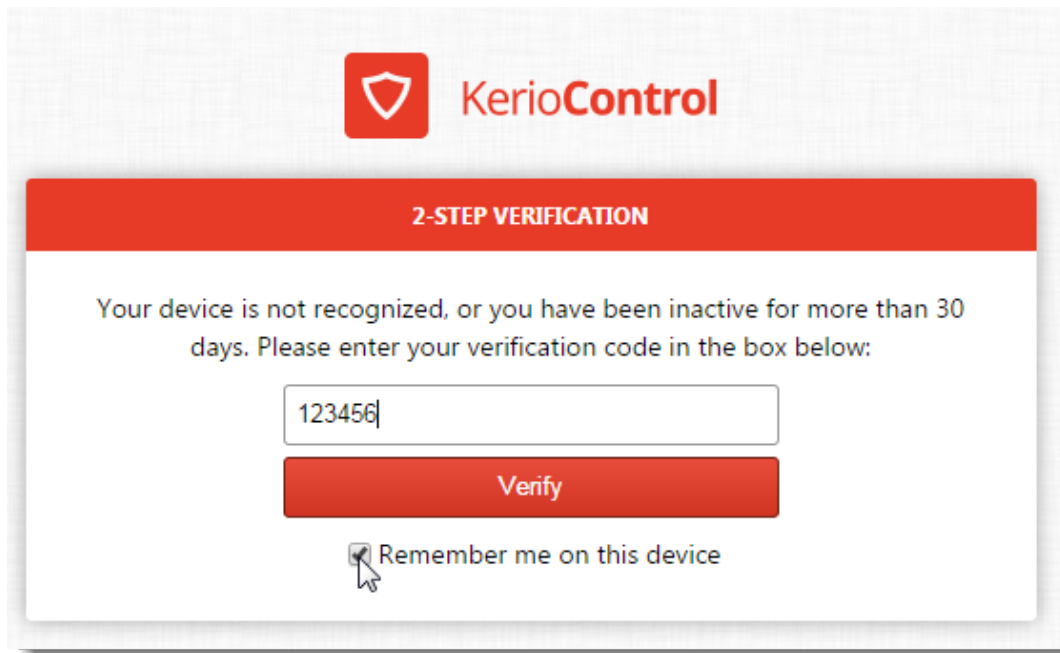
KerioControl

2-STEP VERIFICATION

Your device is not recognized, or you have been inactive for more than 30 days. Please enter your verification code in the box below:

123456

Verify

Remember me on this device